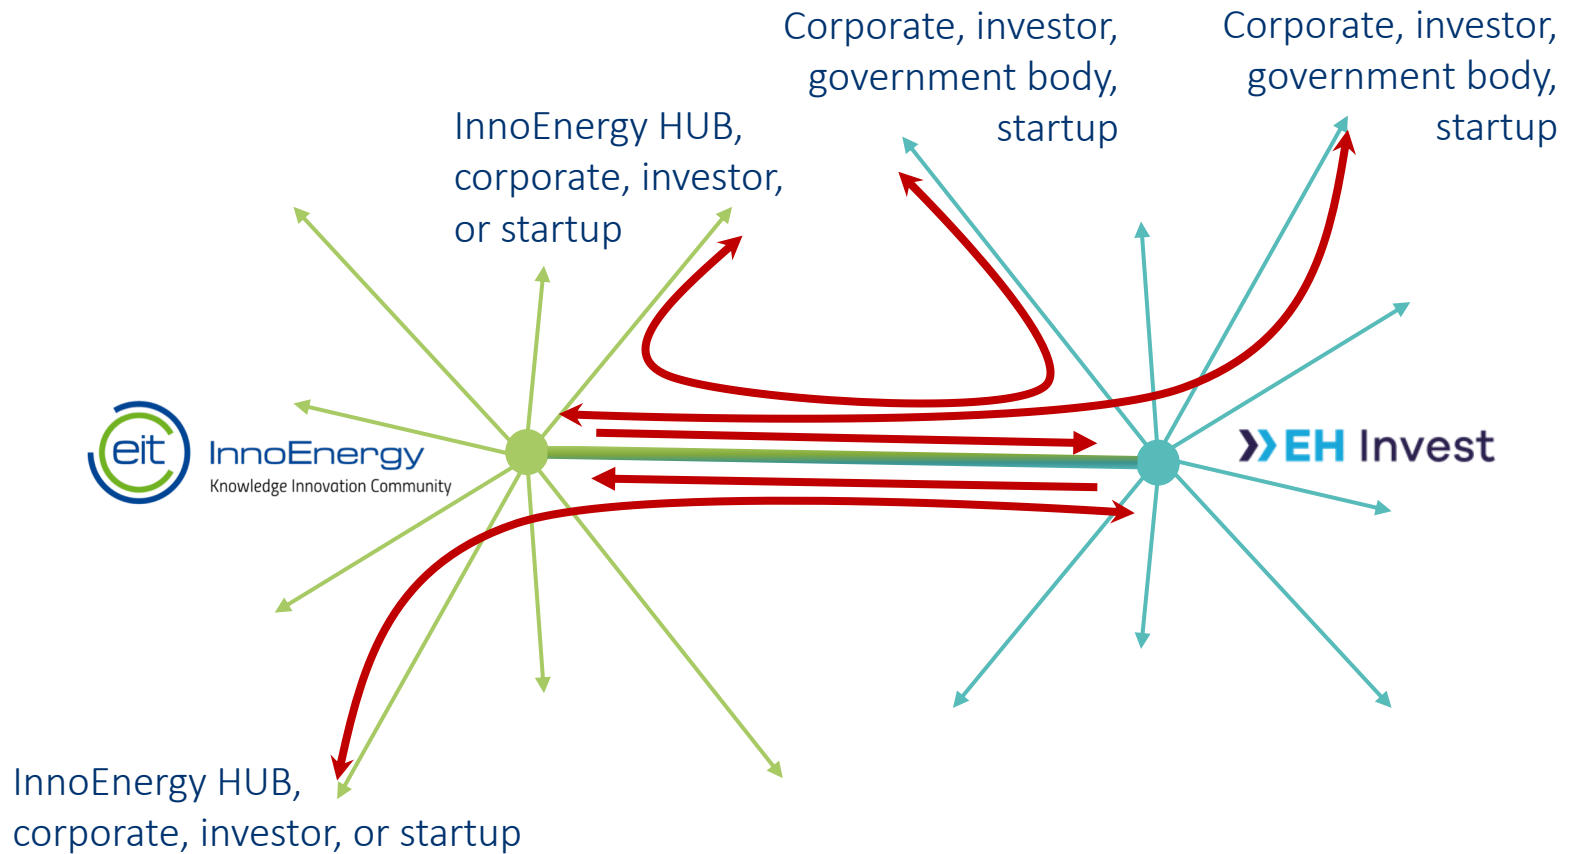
Corporate, investor, government body, startup

Corporate, investor, government body, startup

InnoEnergy HUB, corporate, investor, or startup

eit InnoEnergy
Knowledge Innovation Community

EH Invest

InnoEnergy HUB, corporate, investor, or startup